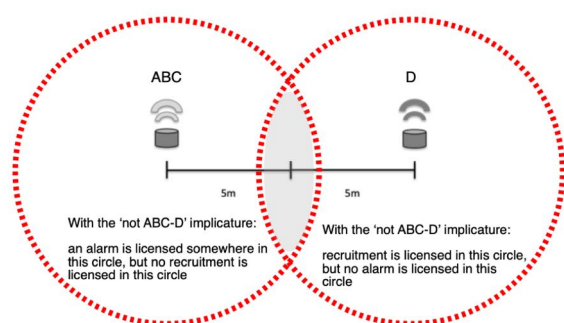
ABC

D

5m

5m

With the 'not ABC-D' implicature:

an alarm is licensed somewhere in this circle, but no recruitment is licensed in this circle

With the 'not ABC-D' implicature:

recruitment is licensed in this circle, but no alarm is licensed in this circle